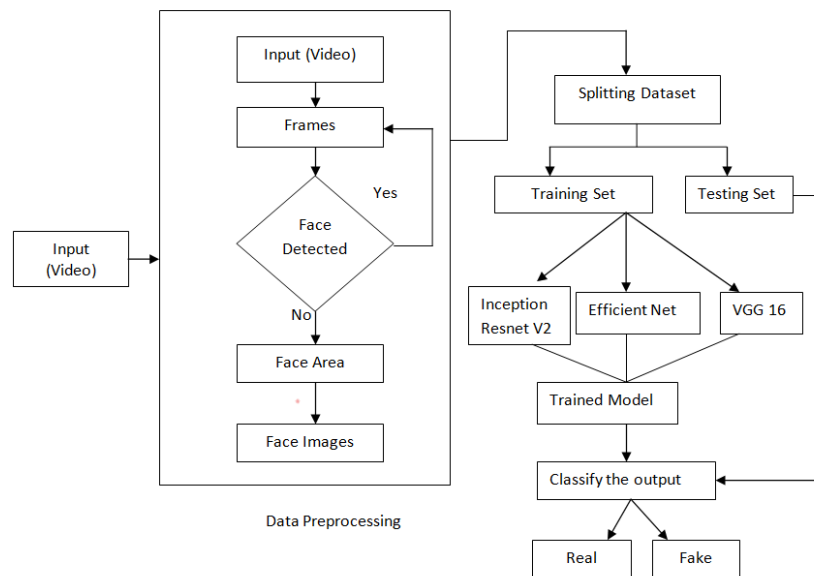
Input (Video)

Input (Video)

Frames

Yes

Face Detected

No

Face Area

Face Images

Data Preprocessing

Splitting Dataset

Training Set

Testing Set

Inception Resnet V2

Efficient Net

VGG 16

Trained Model

Classify the output

Real

Fake